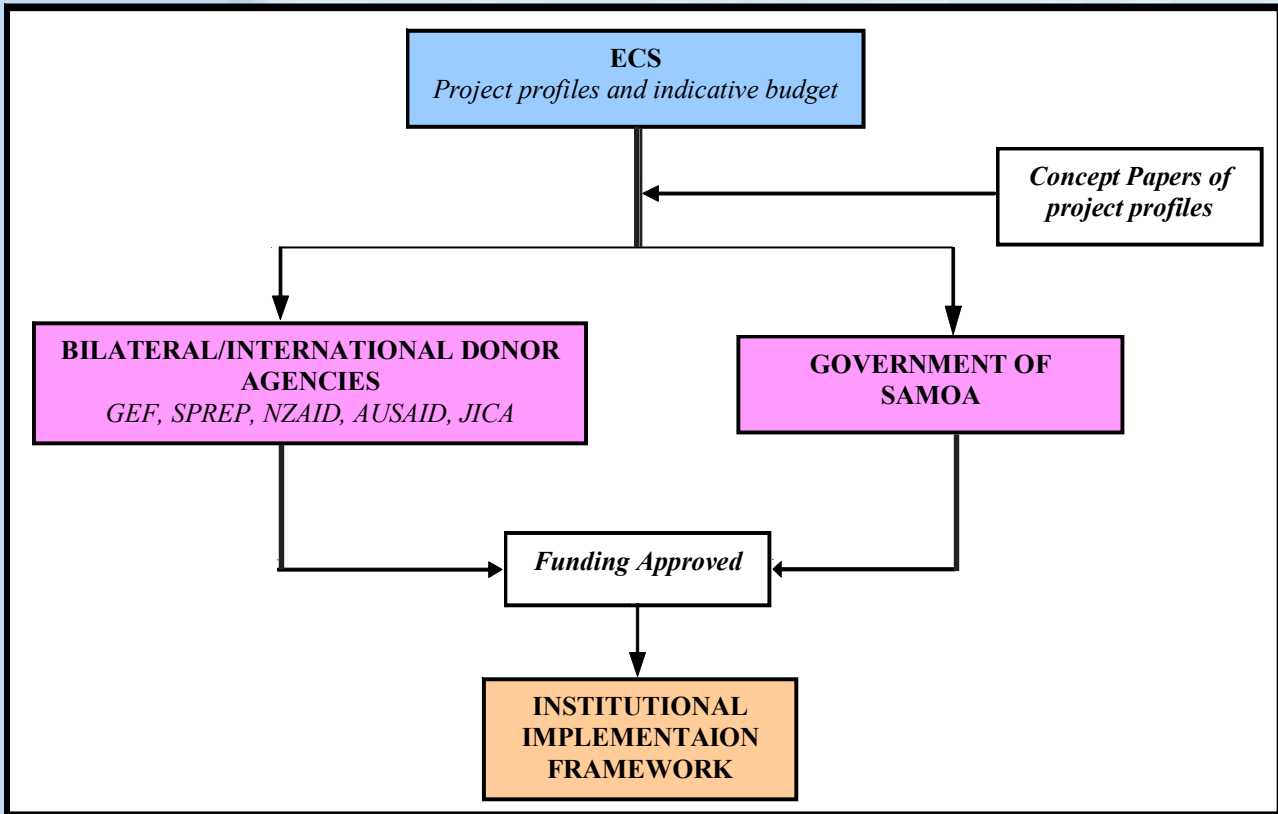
ECS
Project profiles and indicative budget

Concept Papers of project profiles

BILATERAL/INTERNATIONAL DONOR AGENCIES
GEF, SPREP, NZAID, AUSAID, JICA

GOVERNMENT OF SAMOA

Funding Approved

INSTITUTIONAL IMPLEMENTAION FRAMEWORK